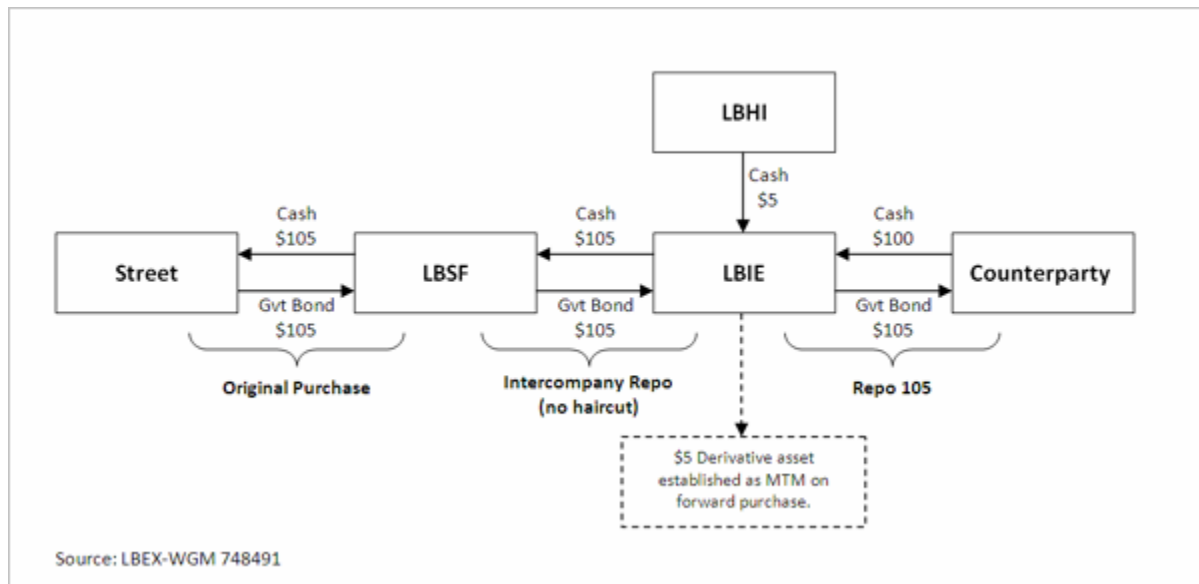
LBHI

Cash
\$5

Cash
\$105

Cash
\$105

Cash
\$100

Street

LBSF

LBIE

Counterparty

Gvt Bond
\$105

Gvt Bond
\$105

Gvt Bond
\$105

Original Purchase

Intercompany Repo
(no haircut)

Repo 105

\$5 Derivative asset established as MTM on forward purchase.

Source: LBEX-WGM 748491